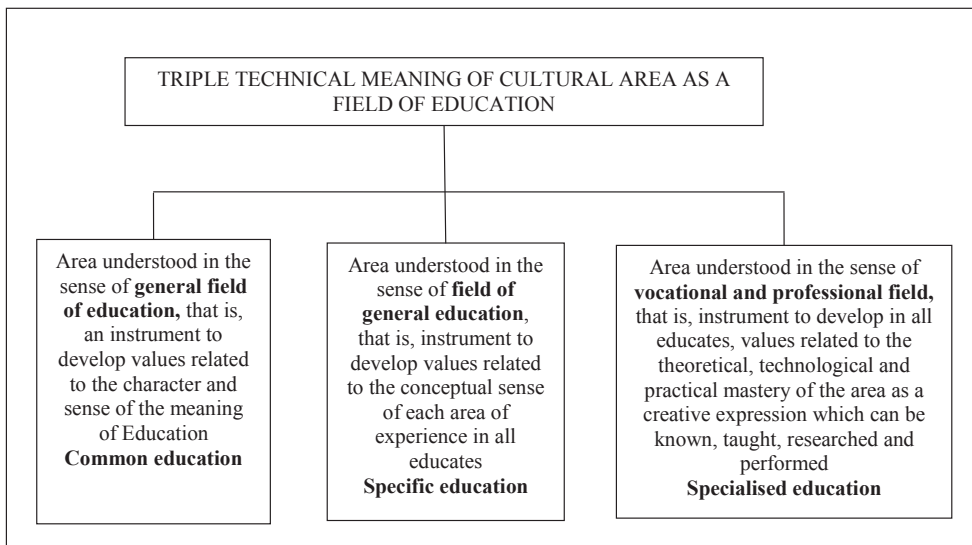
TRIPLE TECHNICAL MEANING OF CULTURAL AREA AS A FIELD OF EDUCATION

Area understood in the sense of **general field of education,** that is, an instrument to develop values related to the character and sense of the meaning of Education
**Common education**

Area understood in the sense of **field of general education**, that is, instrument to develop values related to the conceptual sense of each area of experience in all educates
**Specific education**

Area understood in the sense of **vocational and professional field,** that is, instrument to develop in all educates, values related to the theoretical, technological and practical mastery of the area as a creative expression which can be known, taught, researched and performed
**Specialised education**